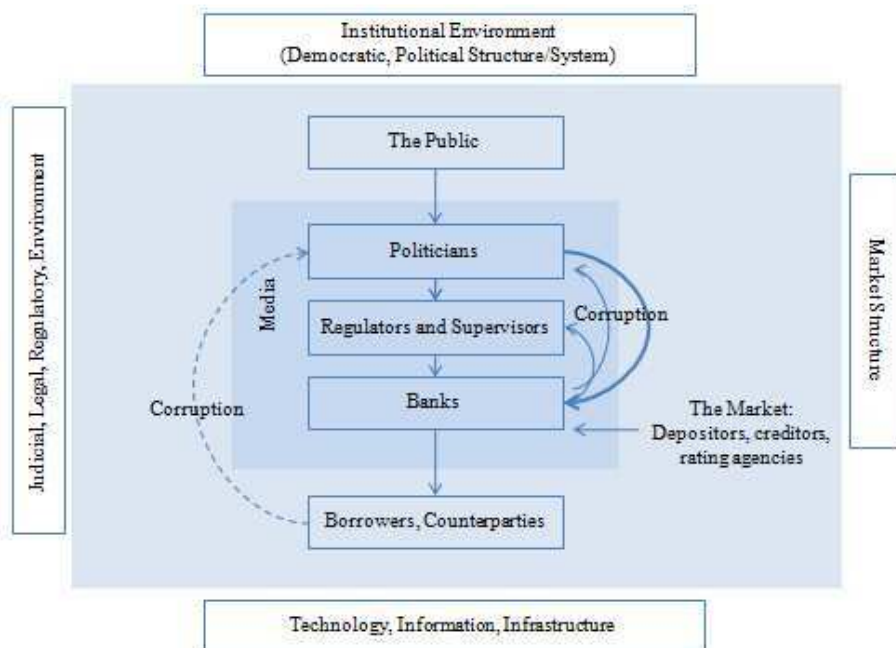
Institutional Environment
(Democratic, Political Structure/System)

Judicial, Legal, Regulatory, Environment

The Public

Media

Politicians

Regulators and Supervisors

Corruption

Banks

Corruption

The Market:
Depositors, creditors, rating agencies

Borrowers, Counterparties

Market Structure

Technology, Information, Infrastructure